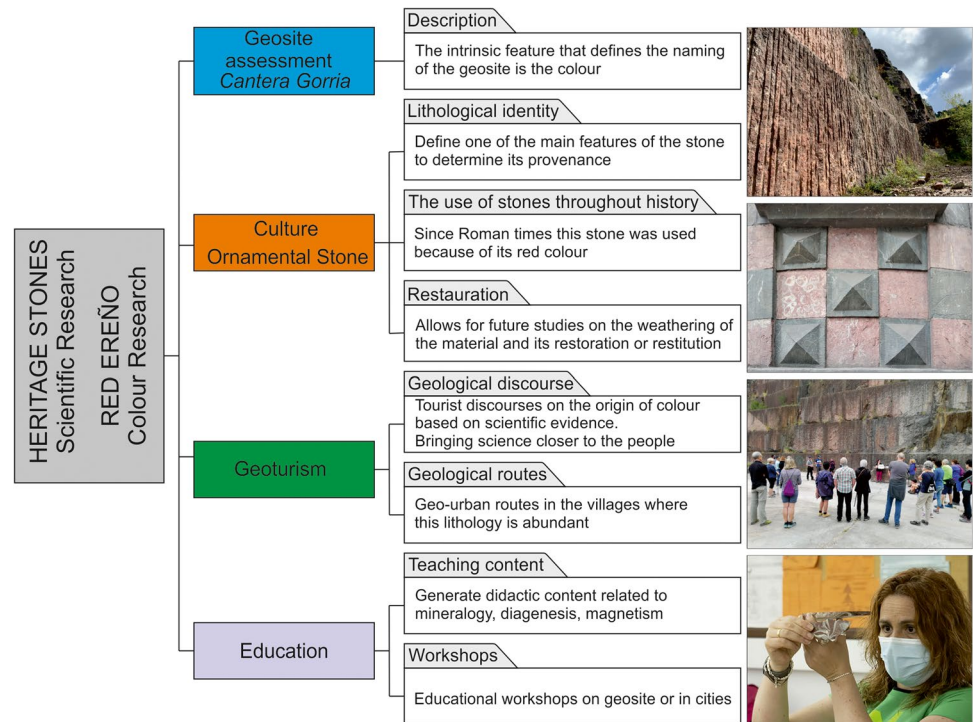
HERITAGE STONES
Scientific Research

RED EREÑO
Colour Research

Geosite assessment
*Cantera Gorria*

Description

The intrinsic feature that defines the naming of the geosite is the colour

Culture
Ornamental Stone

Lithological identity

Define one of the main features of the stone to determine its provenance

The use of stones throughout history

Since Roman times this stone was used because of its red colour

Restauration

Allows for future studies on the weathering of the material and its restoration or restitution

Geoturism

Geological discourse

Tourist discourses on the origin of colour based on scientific evidence.
Bringing science closer to the people

Geological routes

Geo-urban routes in the villages where this lithology is abundant

Education

Teaching content

Generate didactic content related to mineralogy, diagenesis, magnetism

Workshops

Educational workshops on geosite or in cities